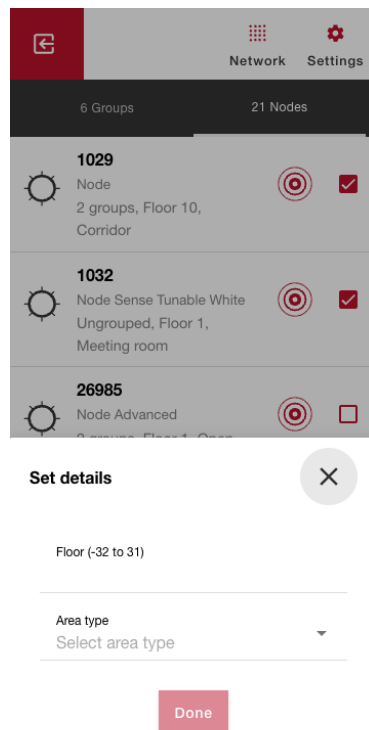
Network Settings

6 Groups 21 Nodes

1029
Node
2 groups, Floor 10, Corridor

1032
Node Sense Tunable White
Ungrouped, Floor 1, Meeting room

26985
Node Advanced
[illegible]

Set details

Floor (-32 to 31)

Area type
Select area type

Done